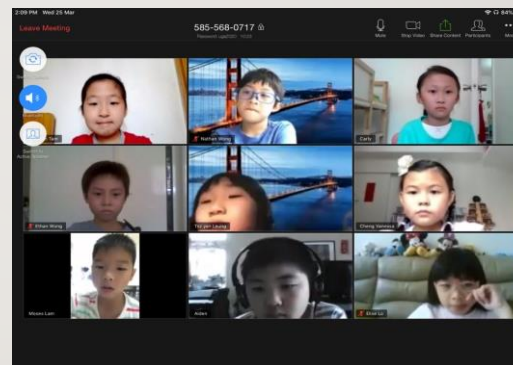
2:09 PM Wed 25 Mar

Leave Meeting

585-568-0717

Password: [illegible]

Mute

Stop Video

Share Content

Participants

More

Nathan Wong

Carly

Ethan Wong

Tsz yan Leung

Cheng Vanessa

Moses Lam

Aden

Elise Lo